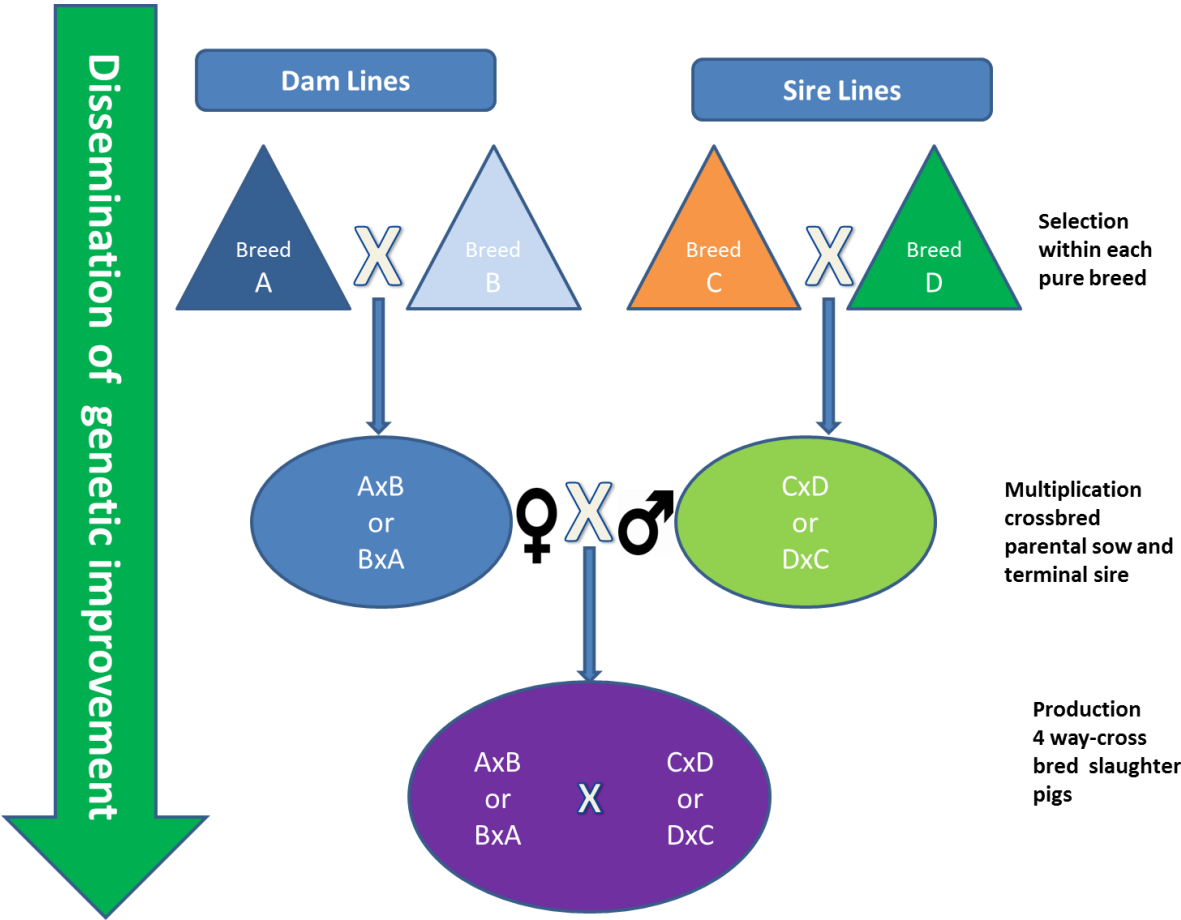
Dissemination of genetic improvement

Dam Lines

Sire Lines

Breed A

X

Breed B

Breed C

X

Breed D

Selection within each pure breed

AxB or BxA

♀ X ♂

CxD or DxC

Multiplication crossbred parental sow and terminal sire

AxB or BxA

X

CxD or DxC

Production 4 way-cross bred slaughter pigs